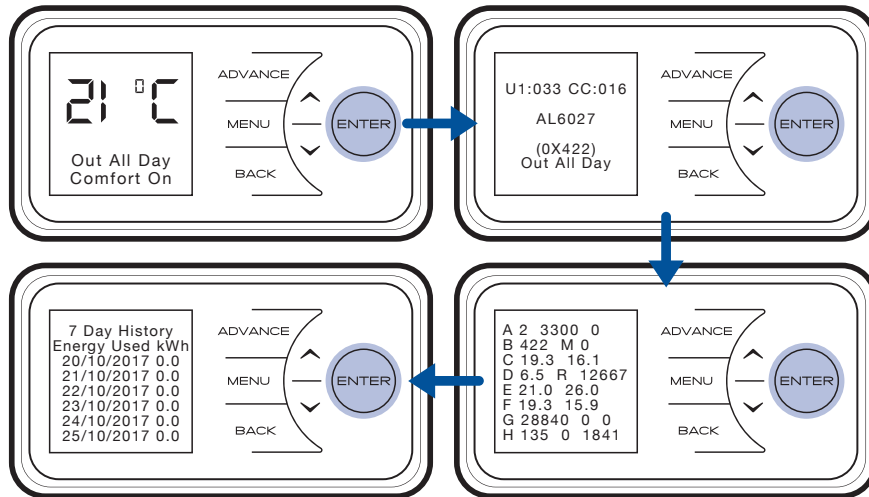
21 °C

Out All Day
Comfort On

ADVANCE
MENU
BACK
ENTER

U1:033 CC:016

AL6027

(0X422)
Out All Day

ADVANCE
MENU
BACK
ENTER

7 Day History
Energy Used kWh
20/10/2017 0.0
21/10/2017 0.0
22/10/2017 0.0
23/10/2017 0.0
24/10/2017 0.0
25/10/2017 0.0

ADVANCE
MENU
BACK
ENTER

A 2 3300 0
B 422 M 0
C 19.3 16.1
D 6.5 R 12667
E 21.0 26.0
F 19.3 15.9
G 28840 0 0
H 135 0 1841

ADVANCE
MENU
BACK
ENTER